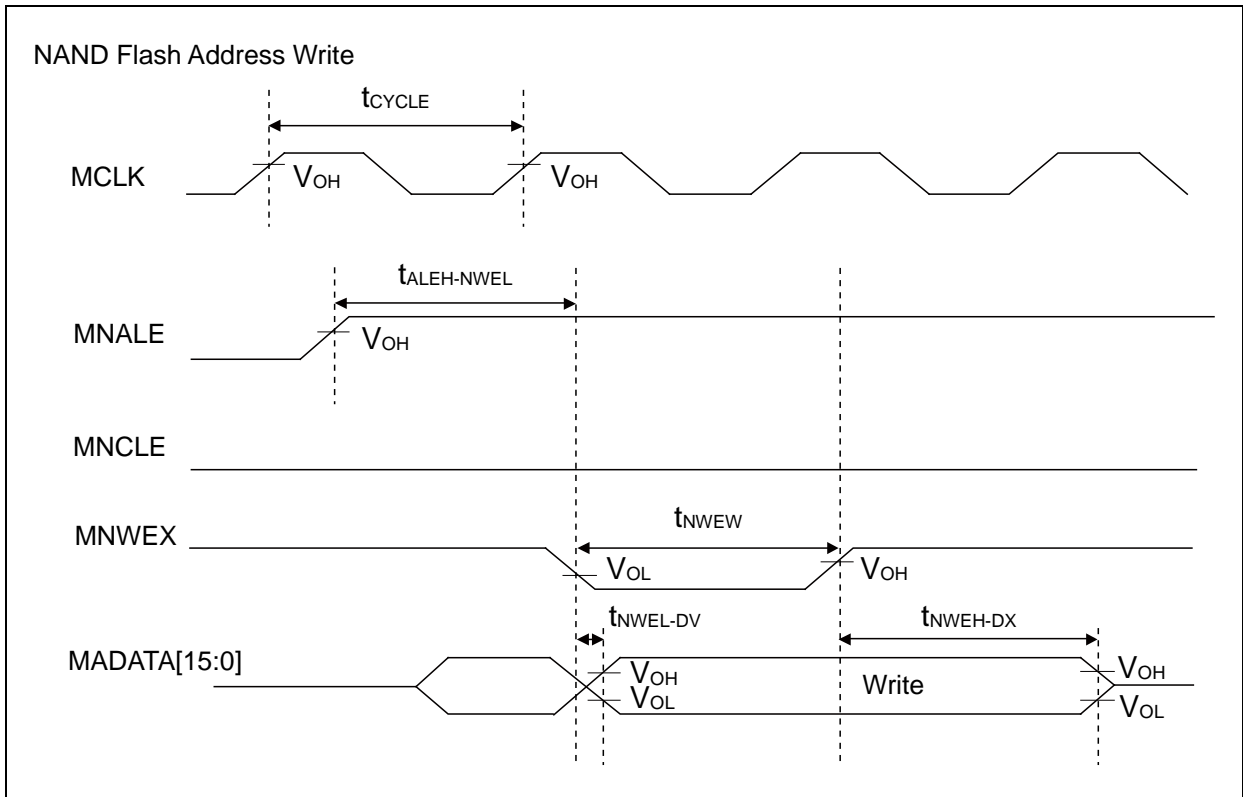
NAND Flash Address Write

$t_{CYCLE}$

MCLK

$V_{OH}$

$V_{OH}$

$t_{ALEH-NWEL}$

MNALE

$V_{OH}$

MNCLE

$t_{NWEW}$

MNWEX

$V_{OL}$

$V_{OH}$

$t_{NWEL-DV}$

$t_{NWEH-DX}$

MADATA[15:0]

$V_{OH}$

$V_{OL}$

Write

$V_{OH}$

$V_{OL}$